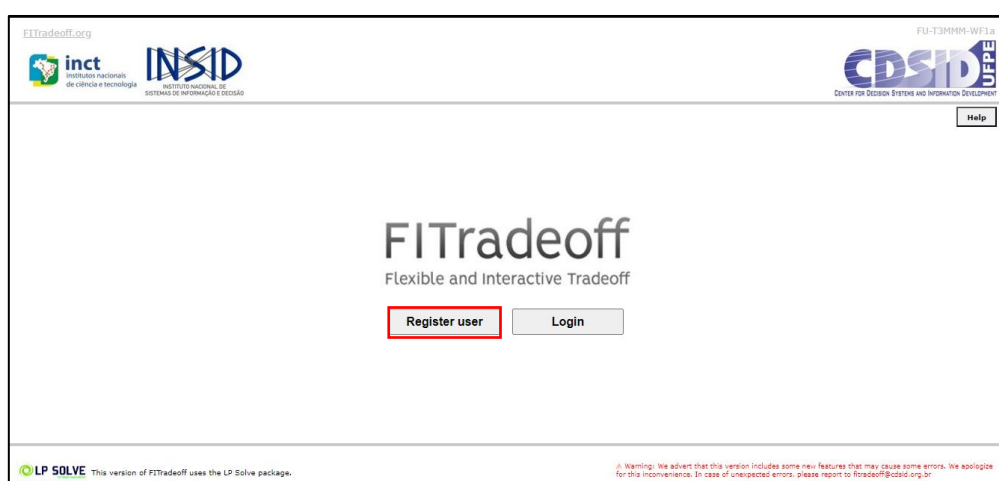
FITradeoff.org

inct
institutos nacionais
de ciência e tecnologia

INSID
INSTITUTO NACIONAL DE
SISTEMAS DE INFORMAÇÃO E DECISÃO

FU-T3MMM-WF1a

CDSID UFPE
CENTER FOR DECISION SYSTEMS AND INFORMATION DEVELOPMENT

Help

FITradeoff
Flexible and Interactive Tradeoff

Register user
Login

LP SOLVE This version of FITradeoff uses the LP Solve package.

⚠ Warning: We advert that this version includes some new features that may cause some errors. We apologize for this inconvenience. In case of unexpected errors, please report to fitradeoff@cdsid.org.br